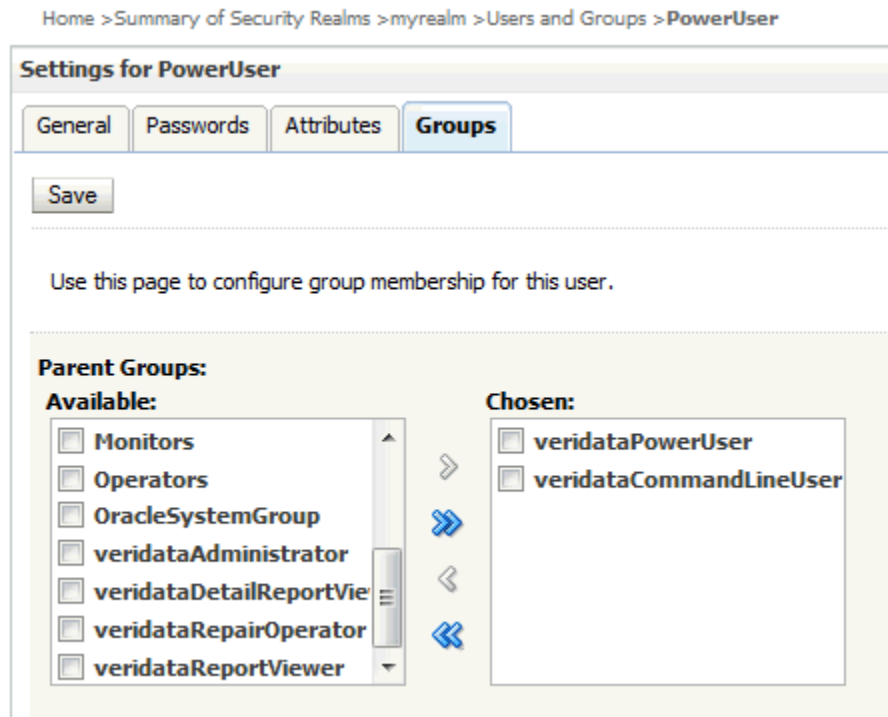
Home >Summary of Security Realms >myrealm >Users and Groups >**PowerUser**

**Settings for PowerUser**

General | Passwords | Attributes | **Groups**

Save

Use this page to configure group membership for this user.

**Parent Groups:**

**Available:**

Monitors
Operators
OracleSystemGroup
veridataAdministrator
veridataDetailReportVie
veridataRepairOperator
veridataReportViewer

**Chosen:**

veridataPowerUser
veridataCommandLineUser